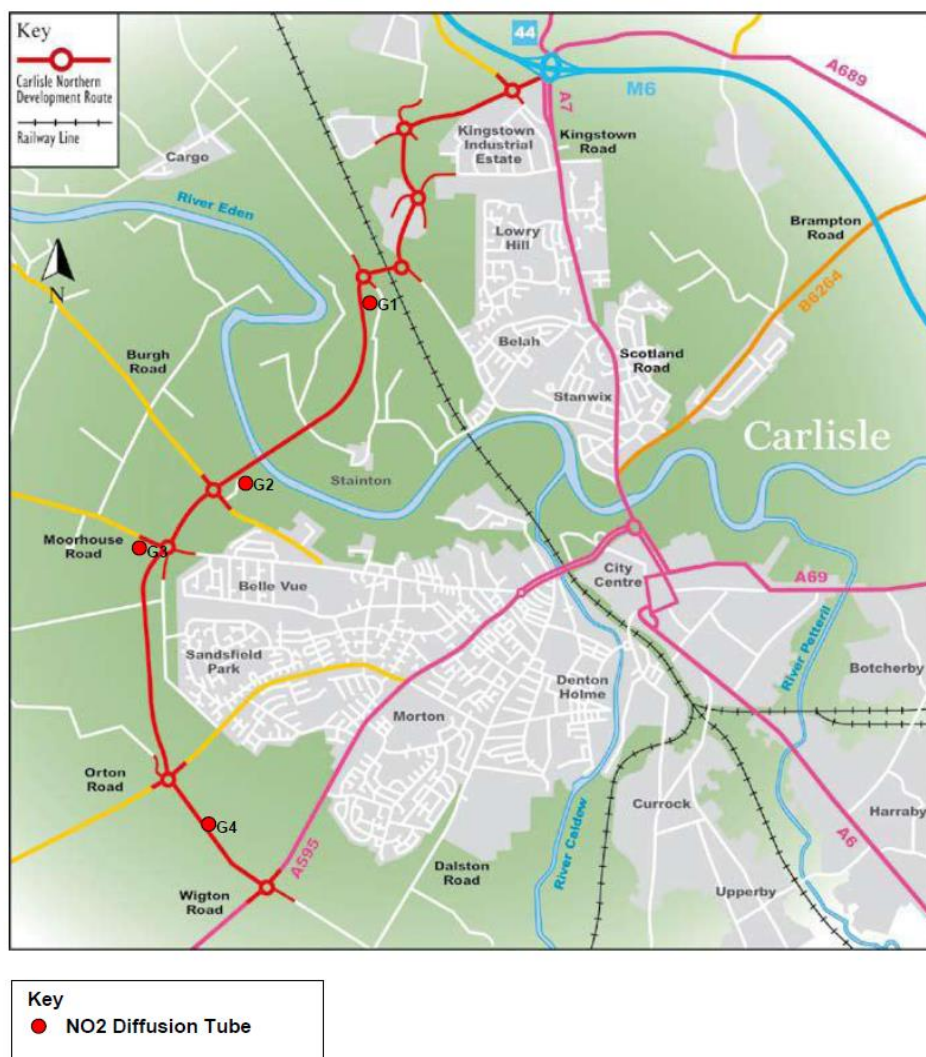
Key
Carlisle Northern Development Route
Railway Line

44
M6
A689
A7
Kingstown Industrial Estate
Kingstown Road
Cargo
River Eden
Lowry Hill
Brampton Road
B6264
N
G1
Burgh Road
Belah
Scotland Road
Stanwix
Carlisle
Stainton
G2
Moorhouse Road
G3
Belle Vue
City Centre
A69
River Petteril
Sandsfield Park
Botcherby
Denton Holme
Morton
Orton Road
Currock
Harraby
G4
A595
River Caldew
A6
Dalston Road
Wigton Road
Upperby

Key
NO2 Diffusion Tube